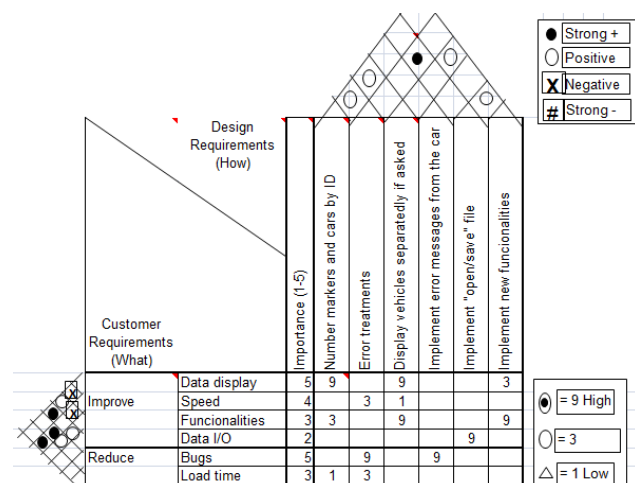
Strong +
Positive
Negative
Strong -

Design Requirements (How)

Customer Requirements (What)

| | | Importance (1-5) | Number markers and cars by ID | Error treatments | Display vehicles separatedly if asked | Implement error messages from the car | Implement "open/save" file | Implement new funcionalities |
|---|---|---|---|---|---|---|---|---|
| Improve | Data display | 5 | 9 | | 9 | | | 3 |
| | Speed | 4 | | 3 | 1 | | | |
| | Funcionalities | 3 | 3 | | 9 | | | 9 |
| | Data I/O | 2 | | | | | 9 | |
| Reduce | Bugs | 5 | | 9 | | 9 | | |
| | Load time | 3 | 1 | 3 | | | | |

= 9 High
= 3
= 1 Low